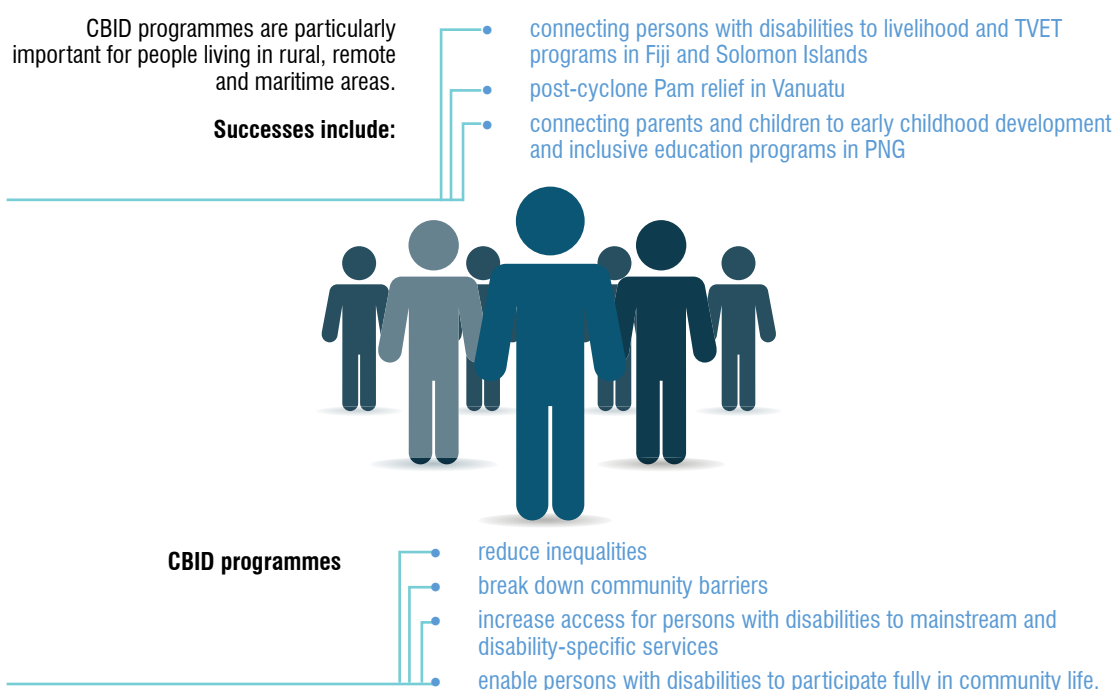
CBID programmes are particularly important for people living in rural, remote and maritime areas.

Successes include:

connecting persons with disabilities to livelihood and TVET programs in Fiji and Solomon Islands

post-cyclone Pam relief in Vanuatu

connecting parents and children to early childhood development and inclusive education programs in PNG

CBID programmes

reduce inequalities

break down community barriers

increase access for persons with disabilities to mainstream and disability-specific services

enable persons with disabilities to participate fully in community life.